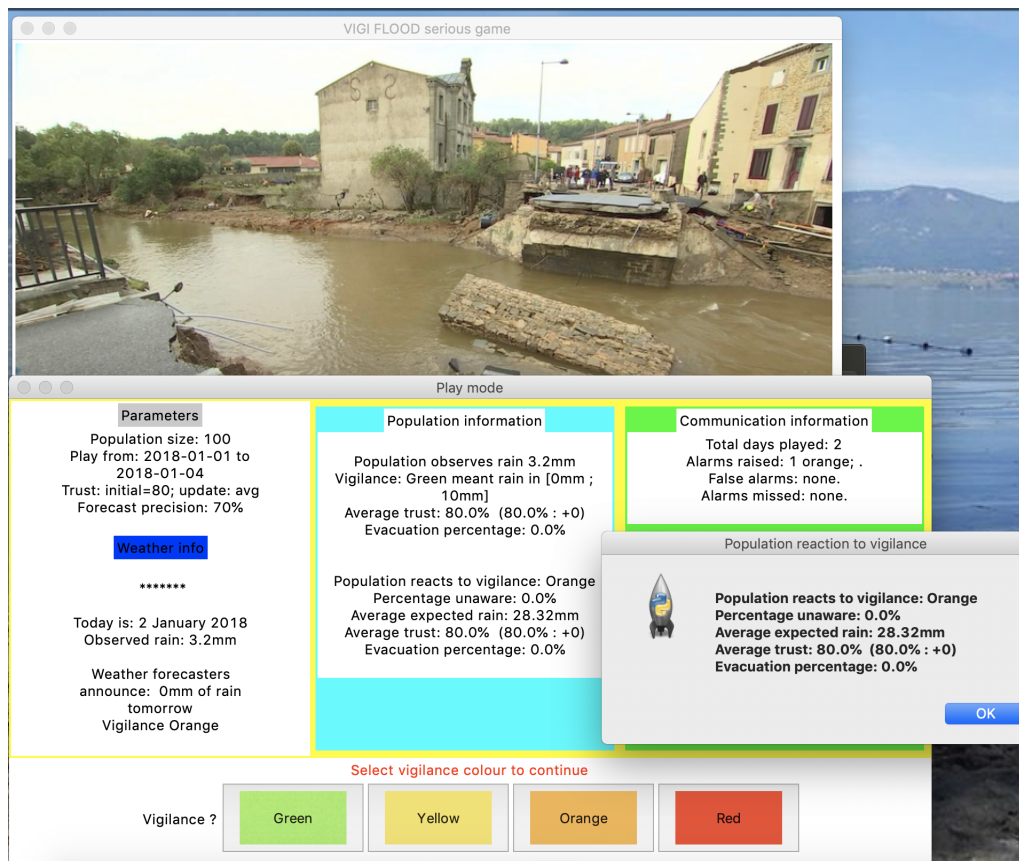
VIGI FLOOD serious game

Play mode

Parameters

Population size: 100
Play from: 2018-01-01 to 2018-01-04
Trust: initial=80; update: avg
Forecast precision: 70%

Weather info

*******

Today is: 2 January 2018
Observed rain: 3.2mm

Weather forecasters announce: 0mm of rain tomorrow
Vigilance Orange

Population information

Population observes rain 3.2mm
Vigilance: Green meant rain in [0mm ; 10mm]
Average trust: 80.0% (80.0% : +0)
Evacuation percentage: 0.0%

Population reacts to vigilance: Orange
Percentage unaware: 0.0%
Average expected rain: 28.32mm
Average trust: 80.0% (80.0% : +0)
Evacuation percentage: 0.0%

Communication information

Total days played: 2
Alarms raised: 1 orange; .
False alarms: none.
Alarms missed: none.

Population reaction to vigilance

Population reacts to vigilance: Orange
Percentage unaware: 0.0%
Average expected rain: 28.32mm
Average trust: 80.0% (80.0% : +0)
Evacuation percentage: 0.0%

OK

Select vigilance colour to continue

Vigilance ? Green Yellow Orange Red